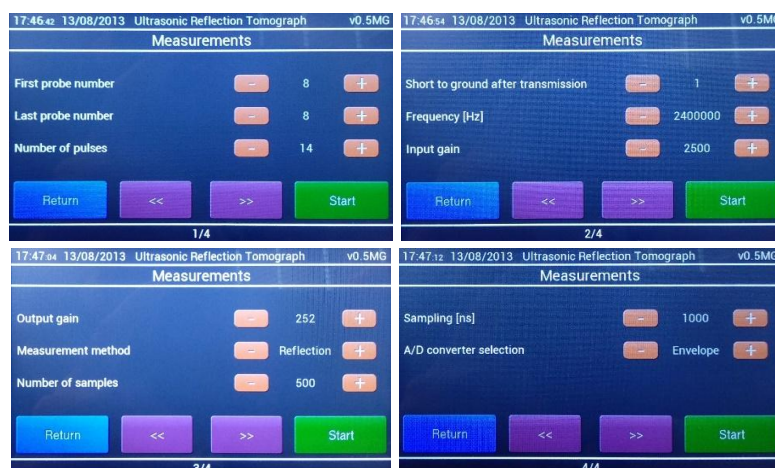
17:46:42 13/08/2013 Ultrasonic Reflection Tomograph v0.5MG
Measurements

First probe number – 8 +
Last probe number – 8 +
Number of pulses – 14 +

Return << >> Start
1/4

17:46:54 13/08/2013 Ultrasonic Reflection Tomograph v0.5M
Measurements

Short to ground after transmission – 1 +
Frequency [Hz] – 2400000 +
Input gain – 2500 +

Return << >> Start
2/4

17:47:04 13/08/2013 Ultrasonic Reflection Tomograph v0.5MG
Measurements

Output gain – 252 +
Measurement method – Reflection +
Number of samples – 500 +

Return << >> Start
3/4

17:47:12 13/08/2013 Ultrasonic Reflection Tomograph v0.5M
Measurements

Sampling [ns] – 1000 +
A/D converter selection – Envelope +

Return << >> Start
4/4